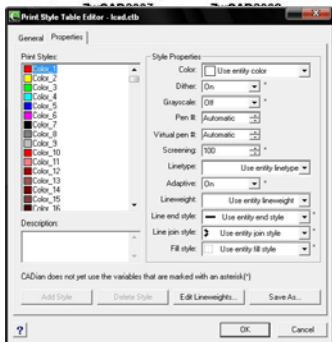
Print Style Table Editor - lcad.ctb

General | Properties

Print Styles:
Color_1
Color_2
Color_3
Color_4
Color_5
Color_6
Color_7
Color_8
Color_9
Color_10
Color_11
Color_12
Color_13
Color_14
Color_15
Color_16

Description:

Style Properties
Color: Use entity color
Dither: On *
Grayscale: Off *
Pen #: Automatic
Virtual pen #: Automatic
Screening: 100 *
Linetype: Use entity linetype
Adaptive: On *
Lineweight: Use entity lineweight
Line end style: Use entity end style *
Line join style: Use entity join style *
Fill style: Use entity fill style *

CADian does not yet use the variables that are marked with an asterisk(*)

Add Style | Delete Style | Edit Lineweights... | Save As...

?

OK | Cancel